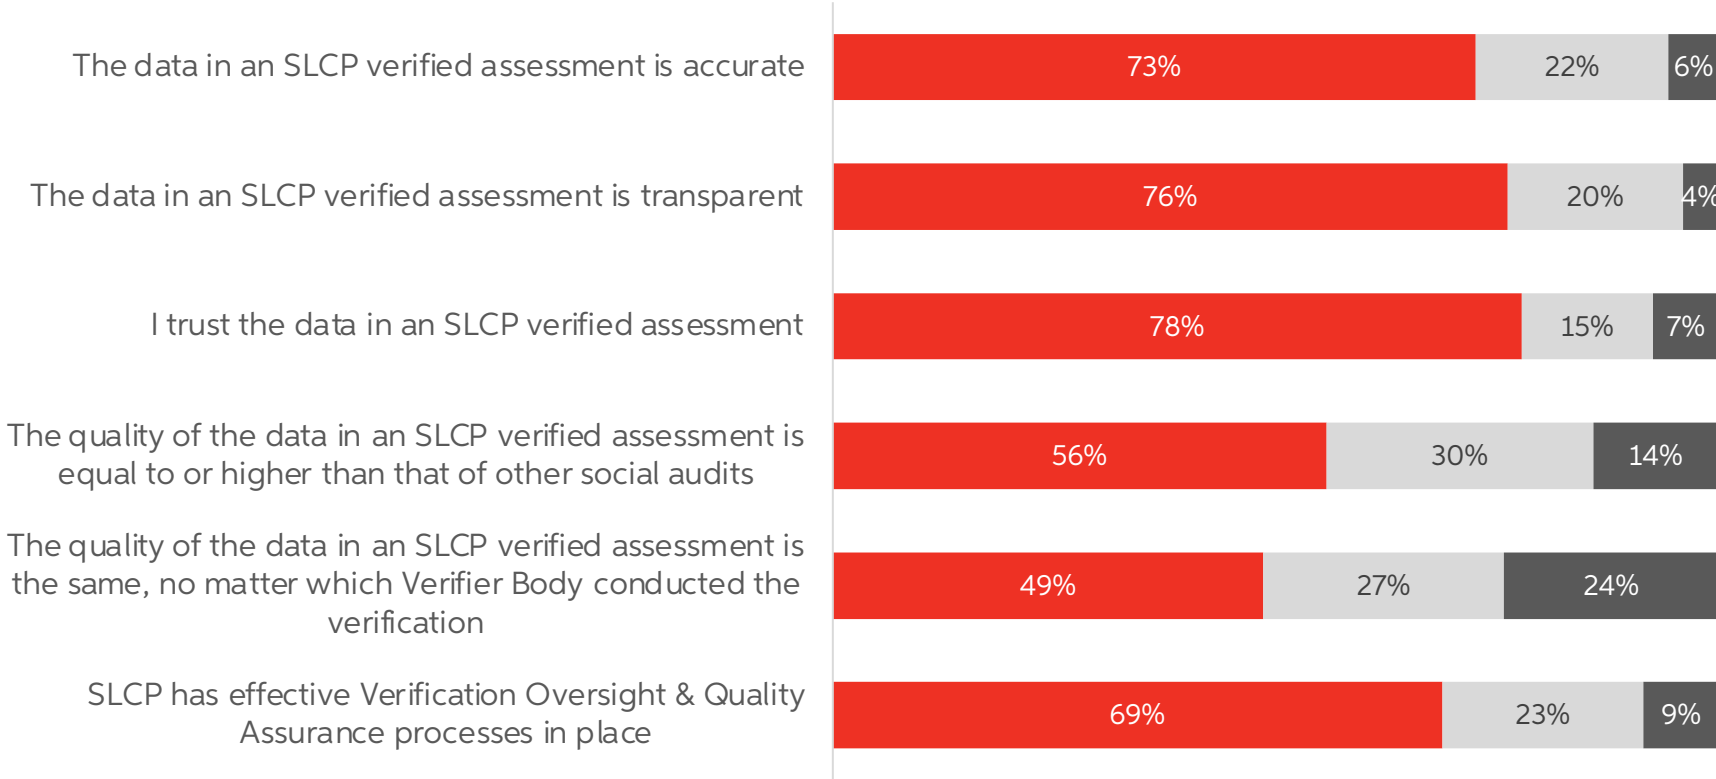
| | | | |
|---|---|---|---|
| The data in an SLCP verified assessment is accurate | 73% | 22% | 6% |
| The data in an SLCP verified assessment is transparent | 76% | 20% | 4% |
| I trust the data in an SLCP verified assessment | 78% | 15% | 7% |
| The quality of the data in an SLCP verified assessment is equal to or higher than that of other social audits | 56% | 30% | 14% |
| The quality of the data in an SLCP verified assessment is the same, no matter which Verifier Body conducted the verification | 49% | 27% | 24% |
| SLCP has effective Verification Oversight & Quality Assurance processes in place | 69% | 23% | 9% |